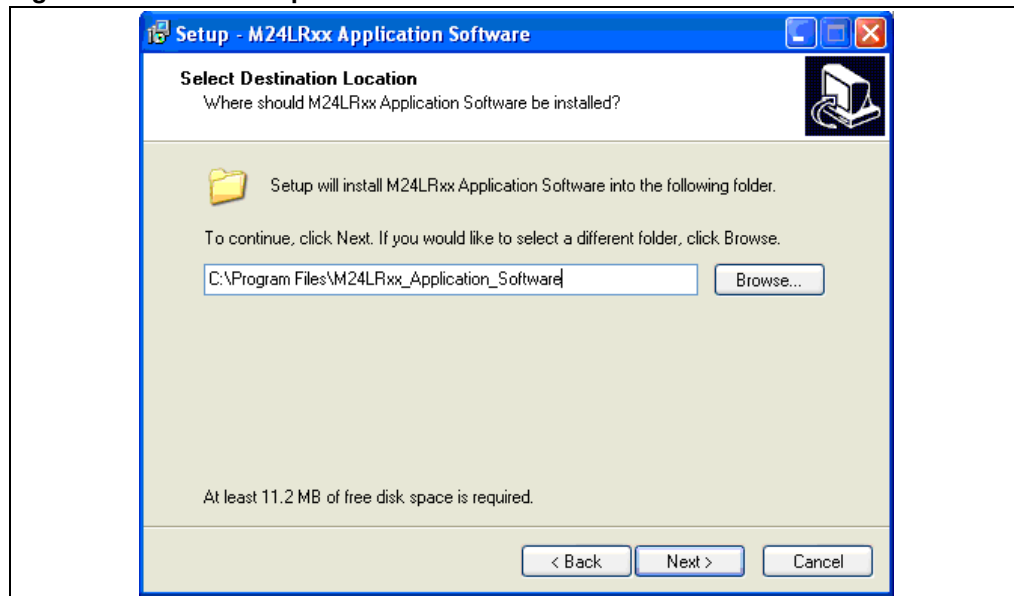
Setup - M24LRxx Application Software

Select Destination Location
Where should M24LRxx Application Software be installed?

Setup will install M24LRxx Application Software into the following folder.

To continue, click Next. If you would like to select a different folder, click Browse.

C:\Program Files\M24LRxx_Application_Software

Browse...

At least 11.2 MB of free disk space is required.

< Back
Next >
Cancel